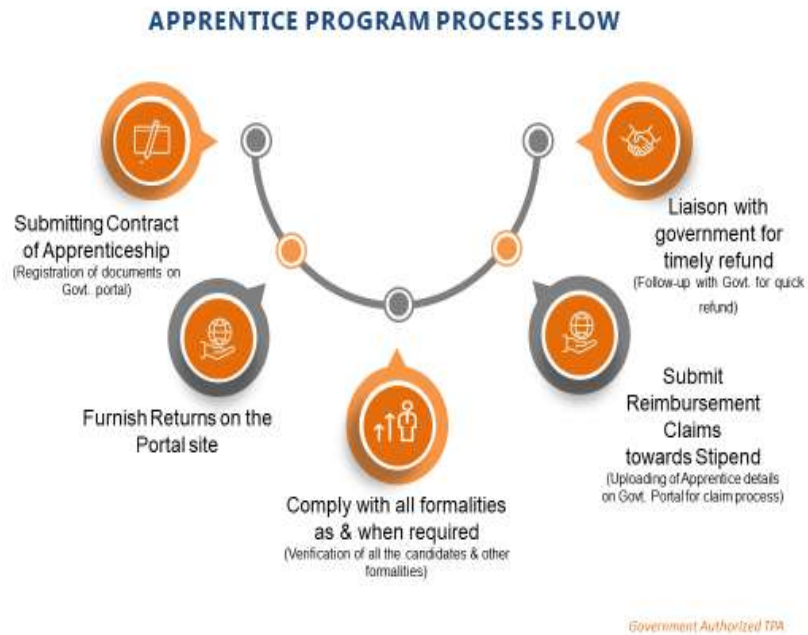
APPRENTICE PROGRAM PROCESS FLOW

Submitting Contract of Apprenticeship
(Registration of documents on Govt. portal)

Furnish Returns on the Portal site

Comply with all formalities as & when required
(Verification of all the candidates & other formalities)

Submit Reimbursement Claims towards Stipend
(Uploading of Apprentice details on Govt. Portal for claim process)

Liaison with government for timely refund
(Follow-up with Govt. for quick refund)

Government Authorized TPA